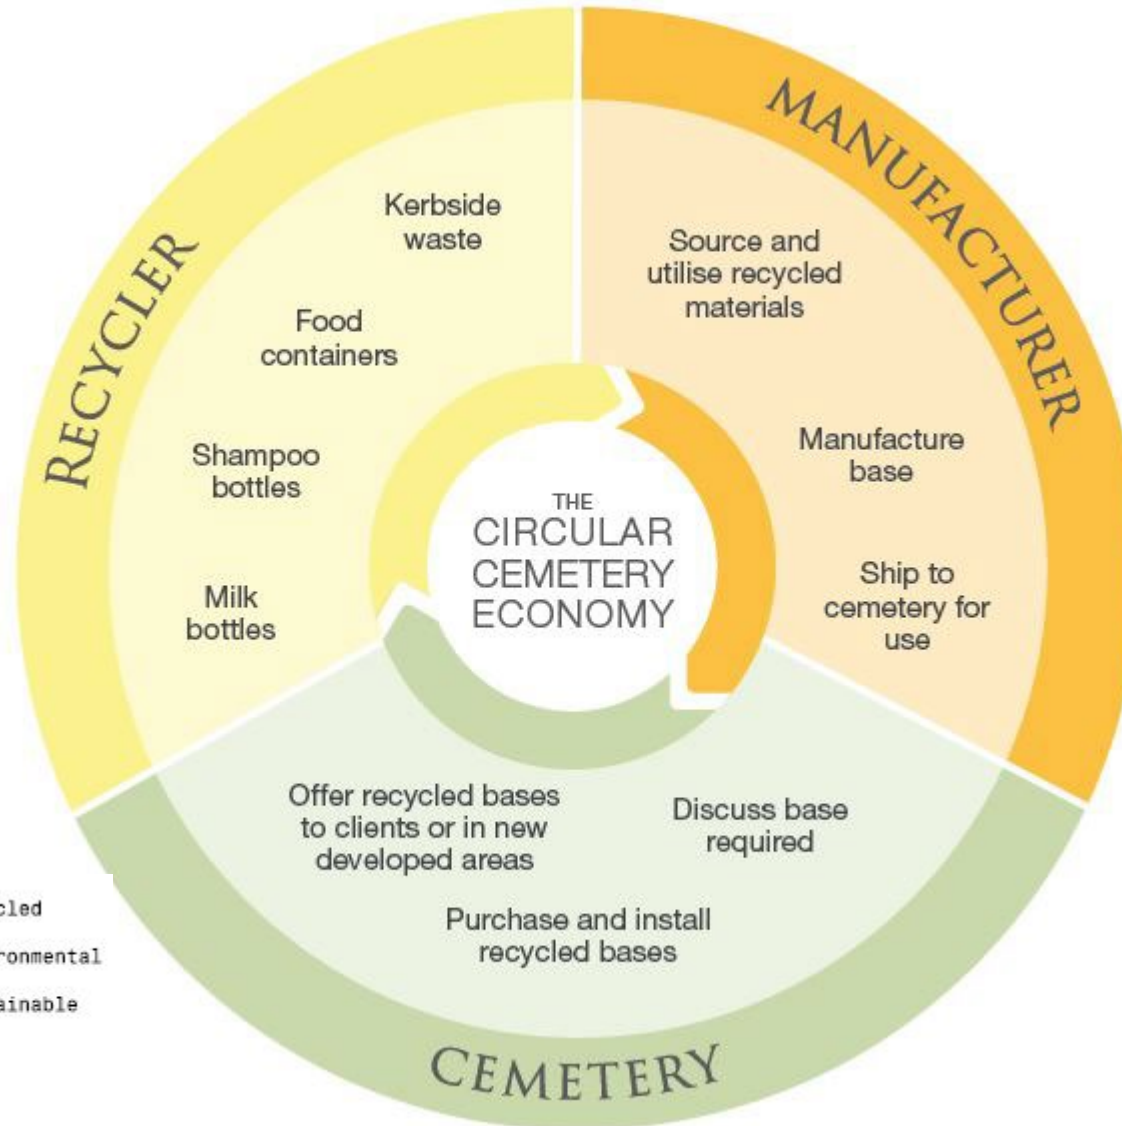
RECYCLER

Kerbside waste

Food containers

Shampoo bottles

Milk bottles

MANUFACTURER

Source and utilise recycled materials

Manufacture base

Ship to cemetery for use

THE CIRCULAR CEMETERY ECONOMY

Offer recycled bases to clients or in new developed areas

Discuss base required

Purchase and install recycled bases

CEMETERY

cled

ronmental

ainable